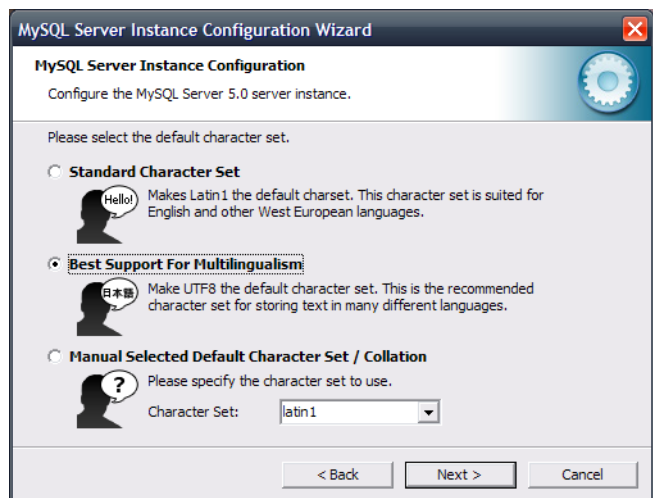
MySQL Server Instance Configuration Wizard

MySQL Server Instance Configuration

Configure the MySQL Server 5.0 server instance.

Please select the default character set.

Standard Character Set

Hello!

Makes Latin1 the default charset. This character set is suited for English and other West European languages.

Best Support For Multilingualism

日本語

Make UTF8 the default character set. This is the recommended character set for storing text in many different languages.

Manual Selected Default Character Set / Collation

?

Please specify the character set to use.

Character Set: latin1

< Back

Next >

Cancel